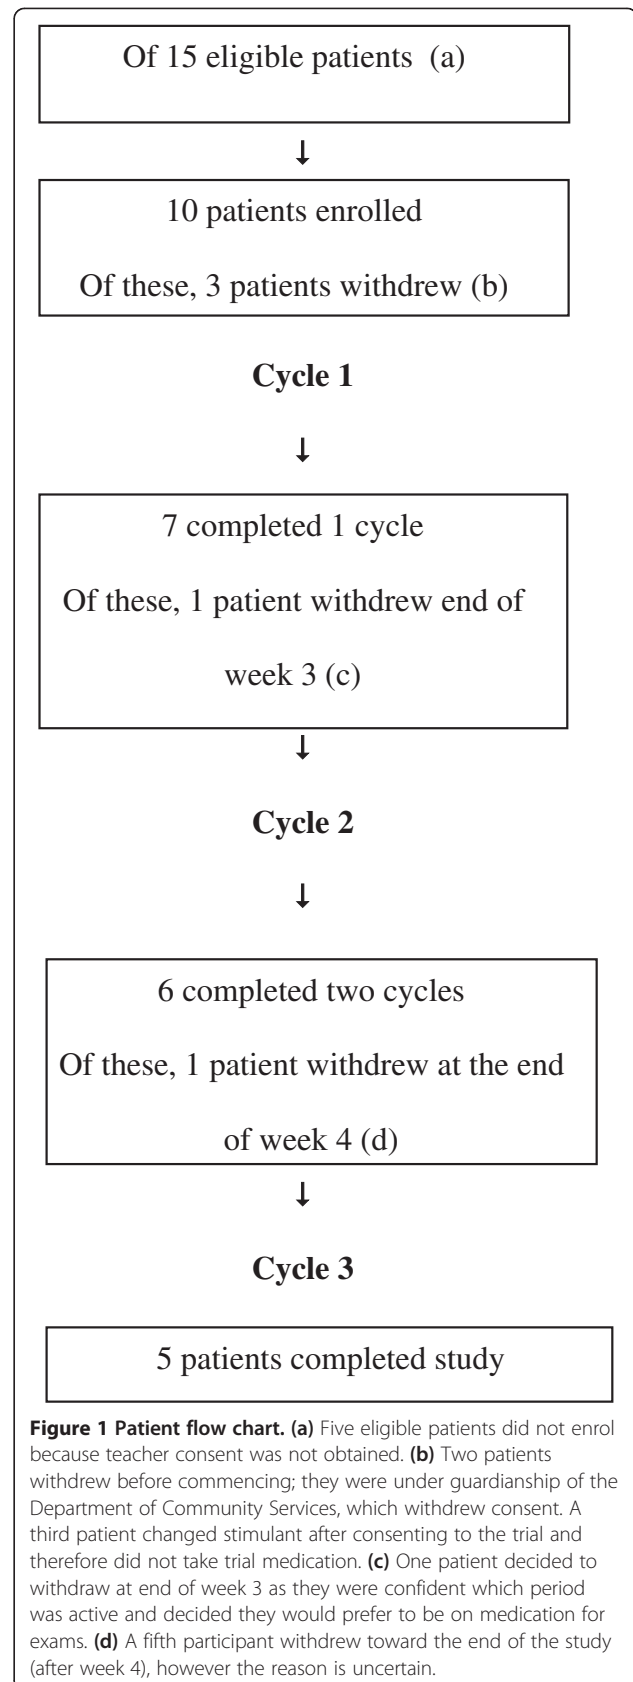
Of 15 eligible patients (a)

10 patients enrolled

Of these, 3 patients withdrew (b)

Cycle 1

7 completed 1 cycle

Of these, 1 patient withdrew end of week 3 (c)

Cycle 2

6 completed two cycles

Of these, 1 patient withdrew at the end of week 4 (d)

Cycle 3

5 patients completed study

**Figure 1 Patient flow chart. (a)** Five eligible patients did not enrol because teacher consent was not obtained. **(b)** Two patients withdrew before commencing; they were under guardianship of the Department of Community Services, which withdrew consent. A third patient changed stimulant after consenting to the trial and therefore did not take trial medication. **(c)** One patient decided to withdraw at end of week 3 as they were confident which period was active and decided they would prefer to be on medication for exams. **(d)** A fifth participant withdrew toward the end of the study (after week 4), however the reason is uncertain.